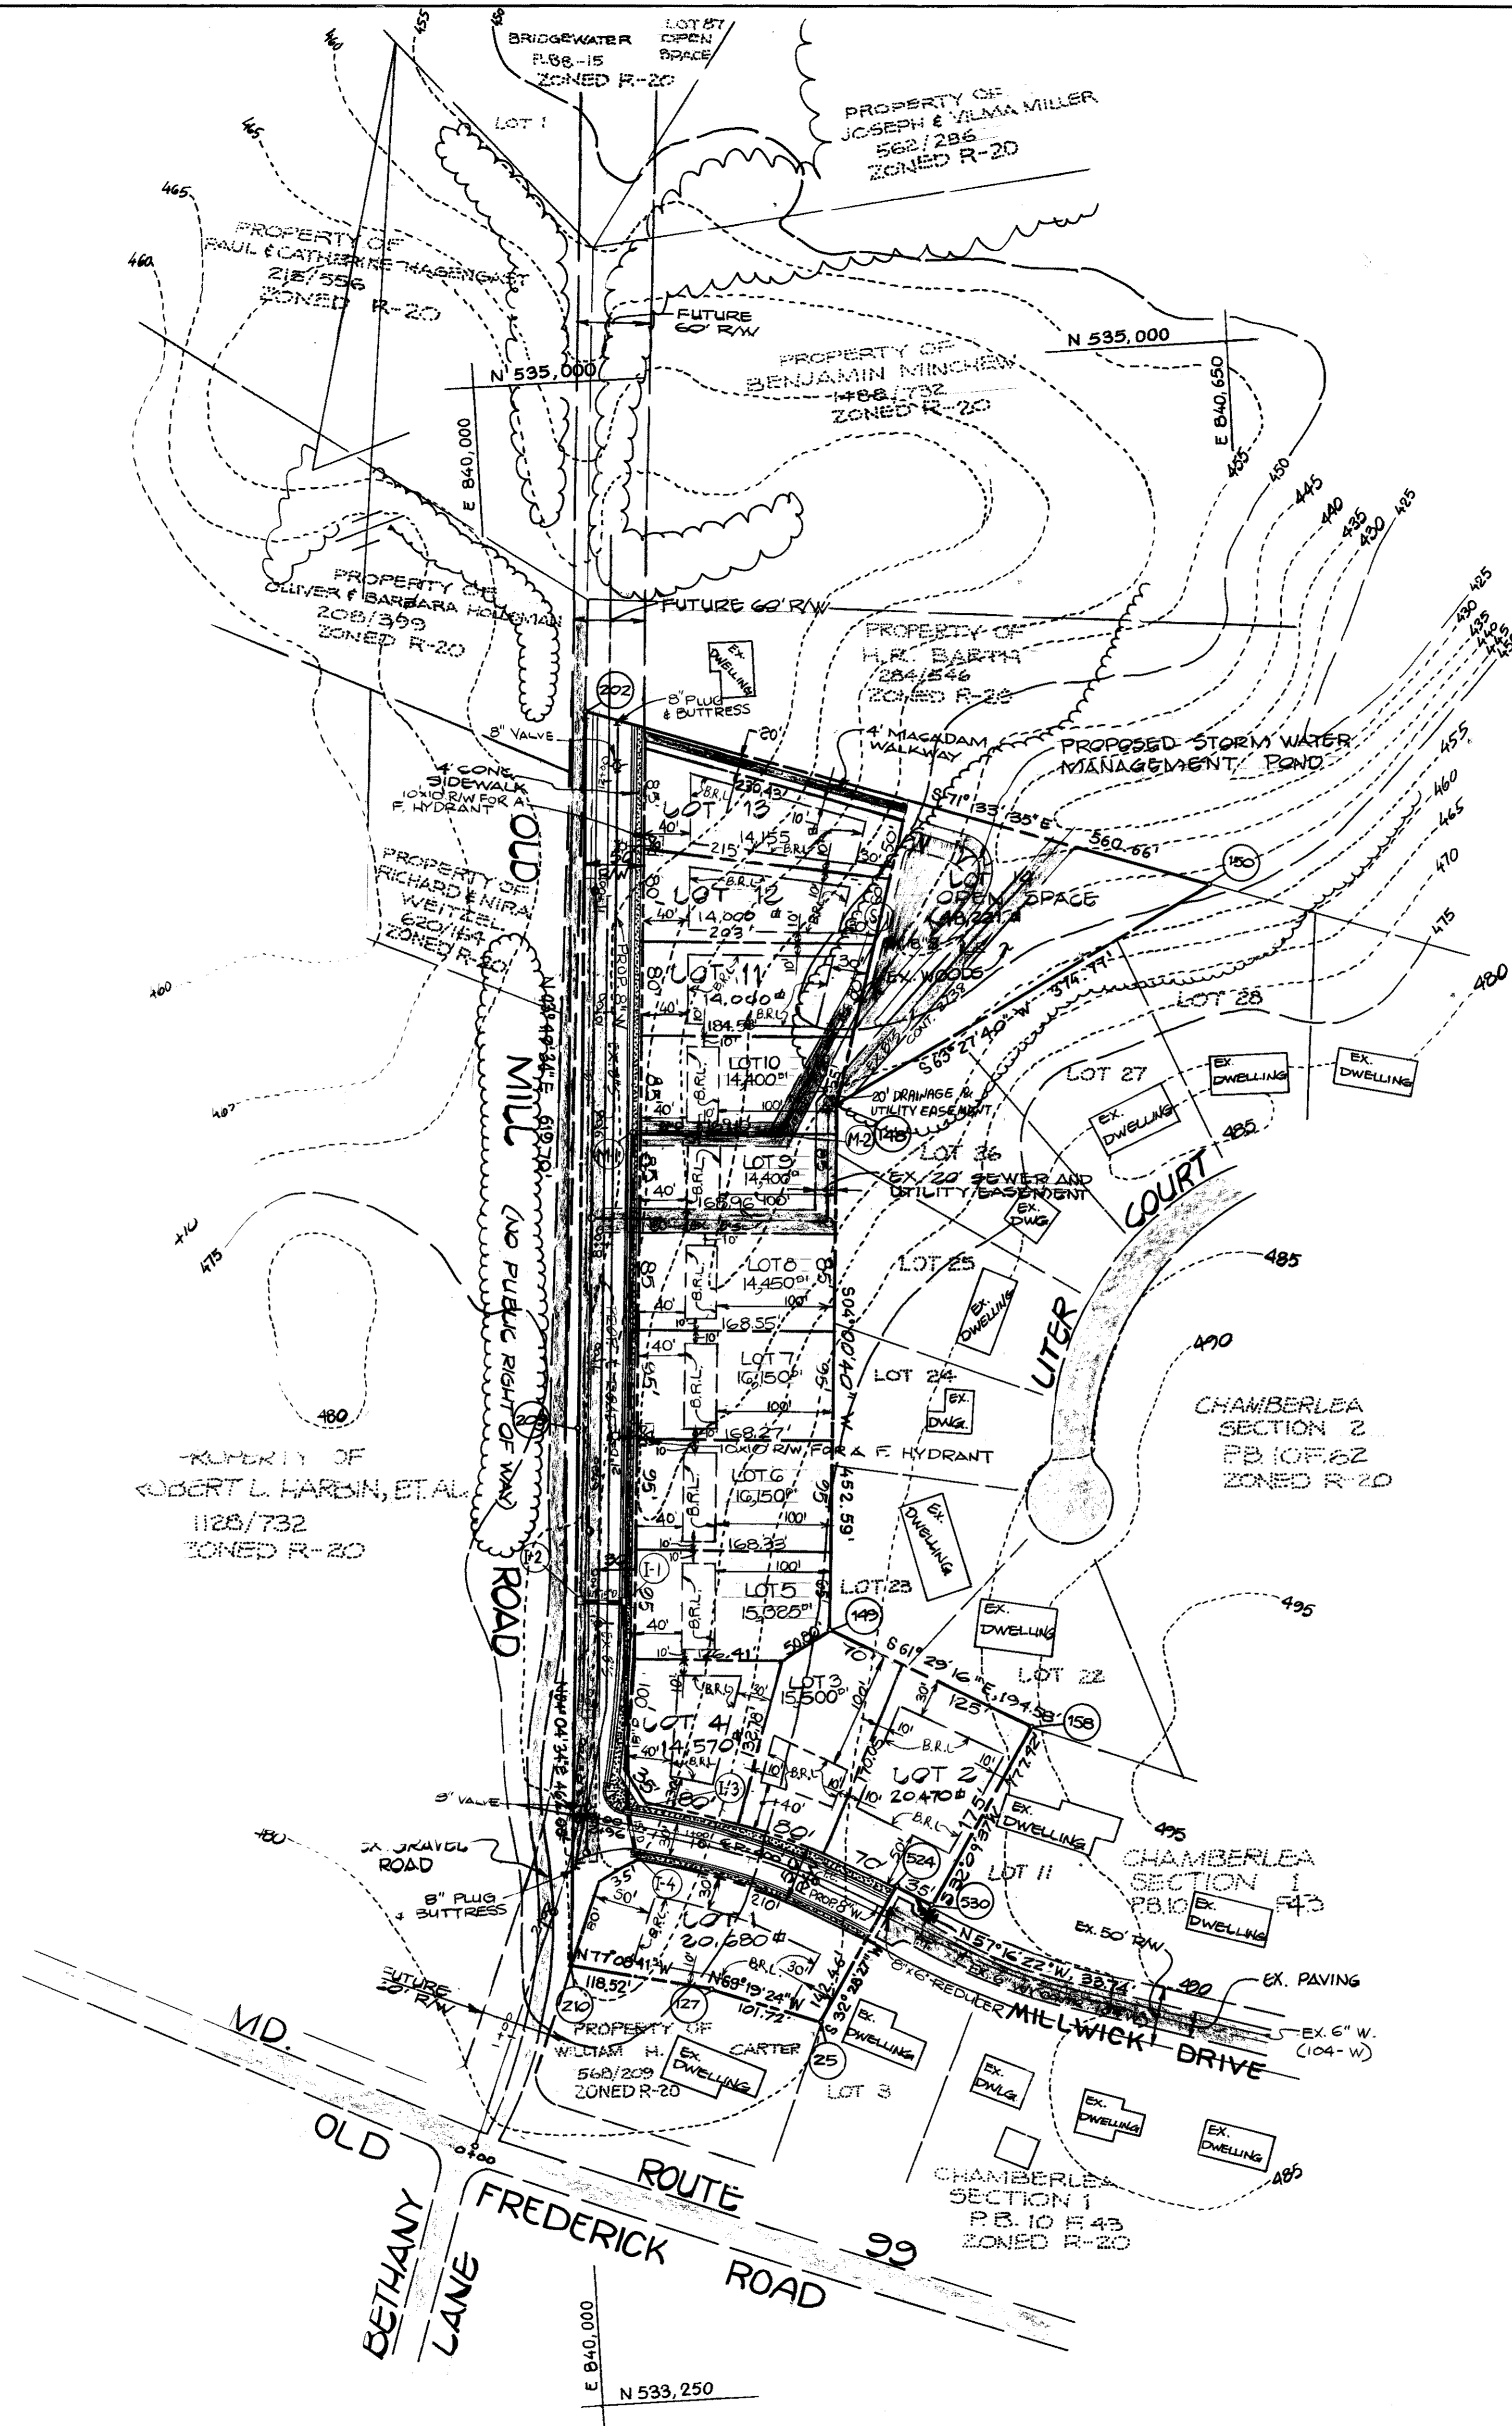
455
460
BRIDGEWATER
P.B.8-15
ZONED R-20
LOT 87
OPEN
SPACE
PROPERTY OF
JOSEPH & VILMA MILLER
562/286
ZONED R-20
LOT 1
465
465
460
PROPERTY OF
PAUL & CATHERINE HASENGAST
215/556
ZONED R-20
FUTURE
60' R/W
N 535,000
PROPERTY OF
BENJAMIN MINCHEW
1488/732
ZONED R-20
N 535,000
E 840,000
E 840,650
455
450
445
440
435
430
425
PROPERTY OF
OLIVER & BARBARA HOLLOMAN
208/399
ZONED R-20
FUTURE 60' R/W
PROPERTY OF
H.R. BARTH
284/546
ZONED R-20
EX. DWELLING
425
430
435
440
445
450
202
8" PLUG & BUTTRESS
8" VALVE
20'
4' MACADAM WALKWAY
PROPOSED STORM WATER MANAGEMENT POND
455
460
465
4' CONC. SIDEWALK
10'X10' R/W FOR A F. HYDRANT
LOT 13
230.43'
40'
10'
B.R.L.
14,155
215'
30'
S 71° 133' 35" E
560.66'
150
OPEN SPACE
470
475
OLD
PROPERTY OF
RICHARD & NIRA WEITZEL
620/164
ZONED R-20
LOT 12
14,000
203'
LOT 11
14,040
184.58'
EX. WOODS
S 63° 27' 40" W 374.77'
LOT 28
480
400
N 04° 49' 34" E 619.70'
MILL
LOT 10
14,400
100'
20' DRAINAGE & UTILITY EASEMENT
LOT 27
EX. DWELLING
EX. DWELLING
EX. DWELLING
M-2
148
LOT 26
485
407
LOT 9
14,400
168.96'
EX. 20' SEWER AND UTILITY EASEMENT
EX. DWG.
COURT
410
475
(NO PUBLIC RIGHT OF WAY)
LOT 8
14,450
100'
168.55'
LOT 25
EX. DWELLING
485
490
LOT 7
16,150
100'
168.27'
N 04° 00' 50" W
LOT 24
EX. DWG.
LITER
480
CHAMBERLEA
SECTION 2
P.B. 10 F. 62
ZONED R-20
PROPERTY OF
ROBERT L. HARBIN, ET.AL.
1128/732
ZONED R-20
10'X10' R/W FOR A F. HYDRANT
LOT 6
16,150
100'
168.33'
452.59'
EX. DWELLING
I-2
I-1
LOT 5
15,325
100'
176.41'
LOT 23
149
ROAD
EX. DWELLING
495
S 61° 29' 16" E 194.58'
LOT 3
15,500
LOT 22
LOT 4
14,570
125'
158
LOT 2
20,470
B.R.L.
I-3
8" VALVE
80'
40'
480
EX. GRAVEL ROAD
8" PLUG & BUTTRESS
70'
524
EX. DWELLING
495
CHAMBERLEA
SECTION 1
P.B. 10 F. 43
LOT 11
530
I-4
LOT 1
20,680
210'
PROP. 8" W.
N 57° 16' 22" W 33.74'
EX. 50' R/W
EX. DWELLING
N 77° 08' 41" W
118.52'
N 69° 19' 24" W
101.72'
S 32° 28' 27" W
142.46'
8"x6" REDUCER
490
EX. PAVING
FUTURE 20' R/W
210
127
PROPERTY OF
WILLIAM H. CARTER
568/209
ZONED R-20
EX. DWELLING
EX. DWELLING
25
LOT 3
MILLWICK DRIVE
EX. 6" W. (104-W)
MD.
EX. DWG.
EX. DWELLING
EX. DWELLING
OLD
ROUTE
CHAMBERLEA
SECTION 1
P.B. 10 F. 43
ZONED R-20
485
FREDERICK ROAD
99
BETHANY LANE
E 840,000
N 533,250